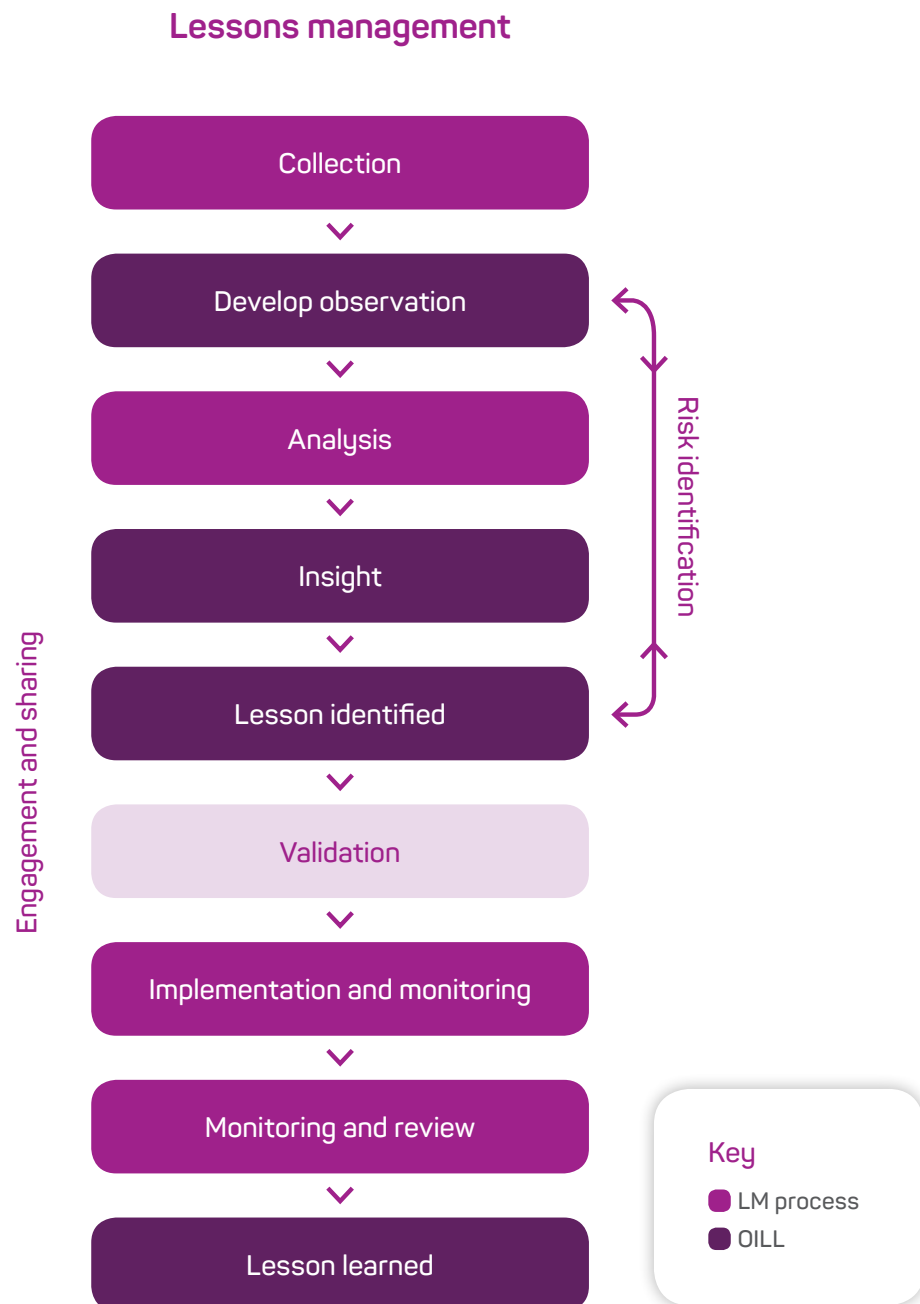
Lessons management

Engagement and sharing

Collection

Develop observation

Analysis

Insight

Lesson identified

Risk identification

Validation

Implementation and monitoring

Monitoring and review

Lesson learned

Key
LM process
OILL